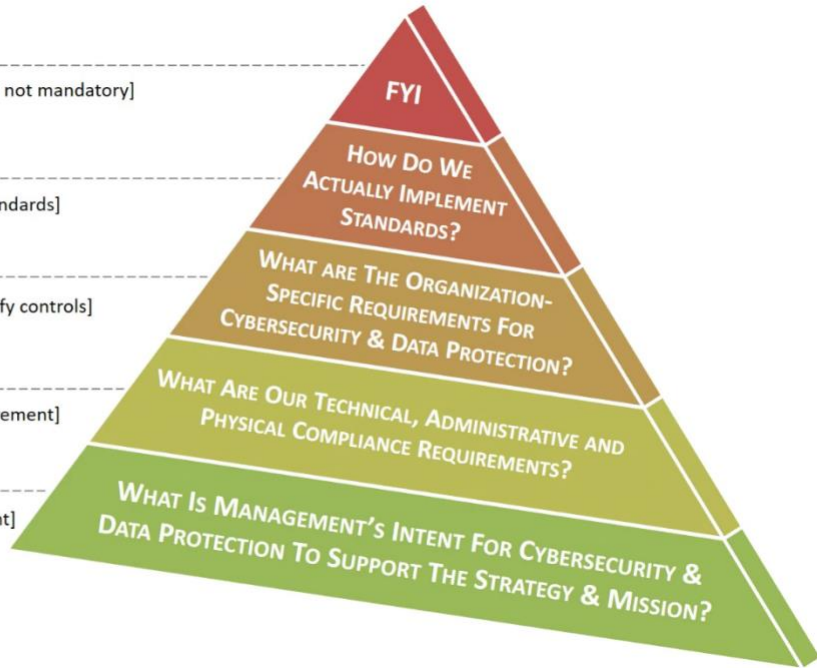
not mandatory]

ndards]

fy controls]

ement]

nt]

FYI

HOW DO WE ACTUALLY IMPLEMENT STANDARDS?

WHAT ARE THE ORGANIZATION-SPECIFIC REQUIREMENTS FOR CYBERSECURITY & DATA PROTECTION?

WHAT ARE OUR TECHNICAL, ADMINISTRATIVE AND PHYSICAL COMPLIANCE REQUIREMENTS?

WHAT IS MANAGEMENT'S INTENT FOR CYBERSECURITY & DATA PROTECTION TO SUPPORT THE STRATEGY & MISSION?